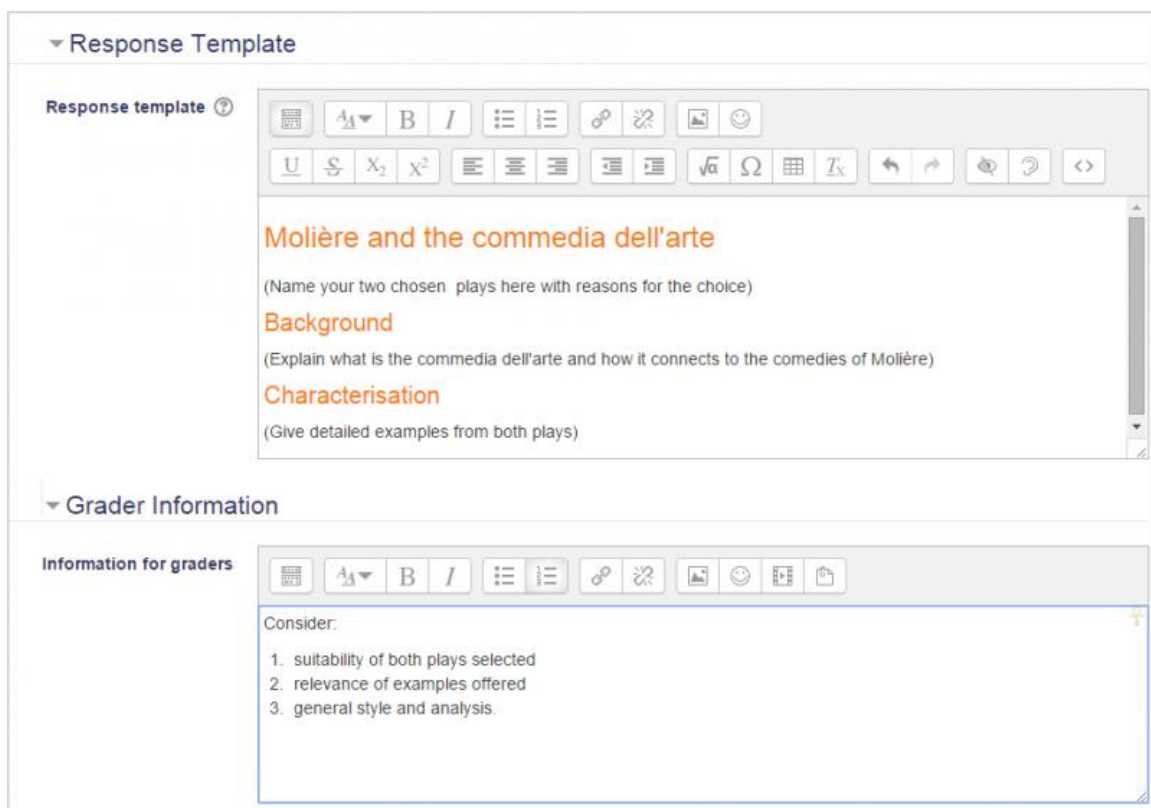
Response Template

Response template

Molière and the commedia dell'arte

(Name your two chosen plays here with reasons for the choice)

Background

(Explain what is the commedia dell'arte and how it connects to the comedies of Molière)

Characterisation

(Give detailed examples from both plays)

Grader Information

Information for graders

Consider:

1. suitability of both plays selected
2. relevance of examples offered
3. general style and analysis.